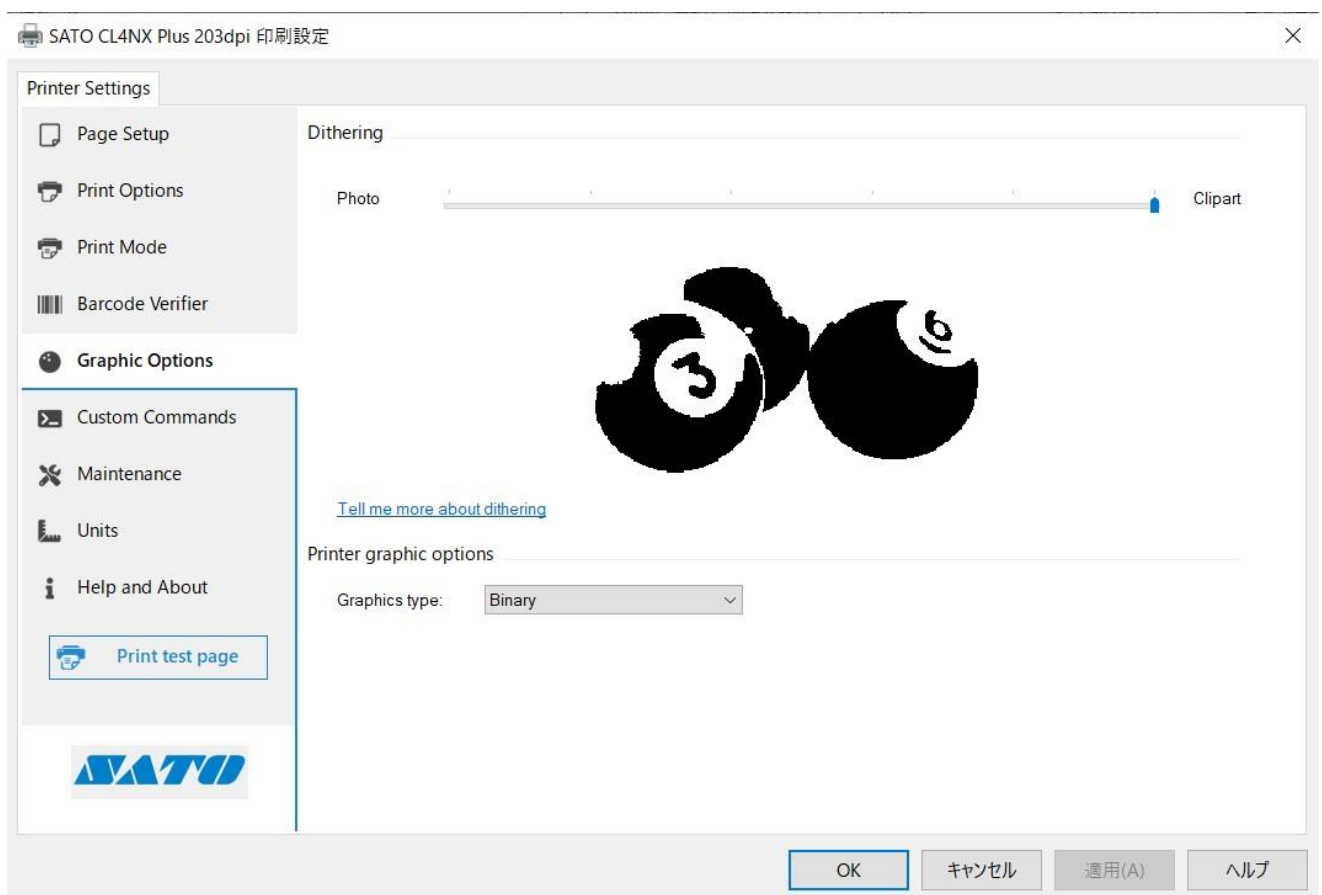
SATO CL4NX Plus 203dpi 印刷設定

×

Printer Settings

Page Setup

Print Options

Print Mode

Barcode Verifier

Graphic Options

Custom Commands

Maintenance

Units

Help and About

Print test page

SATO

Dithering

Photo

Clipart

3

6

Tell me more about dithering

Printer graphic options

Graphics type: Binary

OK

キャンセル

適用(A)

ヘルプ